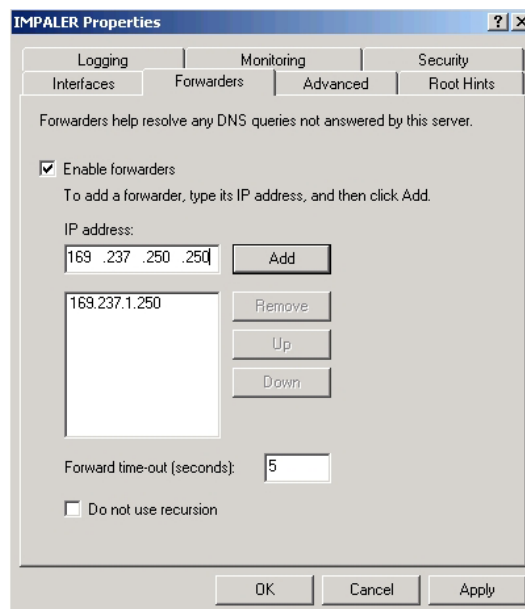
IMPALER Properties

?

Logging | Monitoring | Security
Interfaces | Forwarders | Advanced | Root Hints

Forwarders help resolve any DNS queries not answered by this server.

Enable forwarders

To add a forwarder, type its IP address, and then click Add.

IP address:

169 .237 .250 .250

Add

169.237.1.250

Remove

Up

Down

Forward time-out (seconds): 5

Do not use recursion

OK

Cancel

Apply